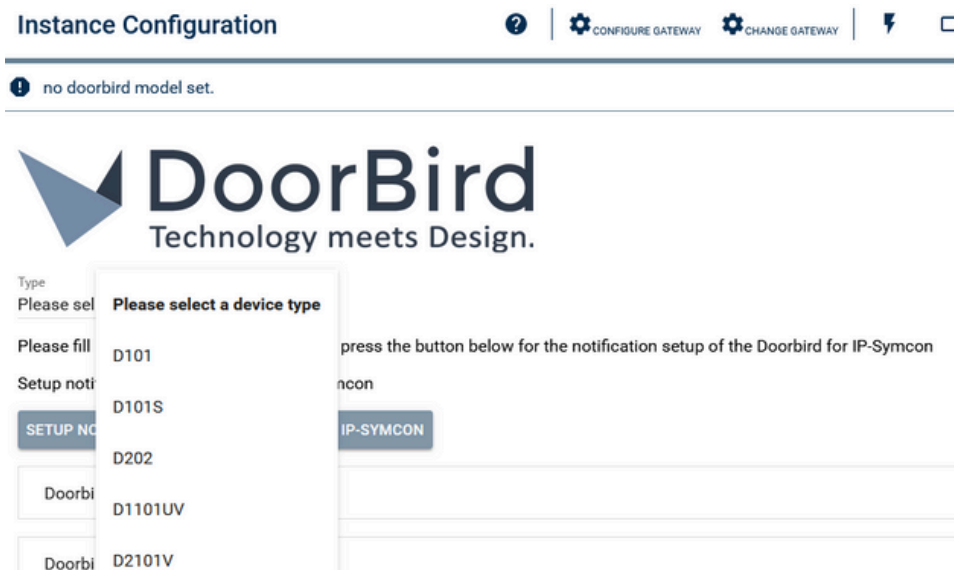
Instance Configuration

CONFIGURE GATEWAY CHANGE GATEWAY

no doorbird model set.

DoorBird
Technology meets Design.

Type
Please sel

Please fill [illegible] press the button below for the notification setup of the Doorbird for IP-Symcon

Setup noti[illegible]ncon

SETUP NO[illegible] IP-SYMCON

Doorbi

Doorbi

Please select a device type

D101

D101S

D202

D1101UV

D2101V